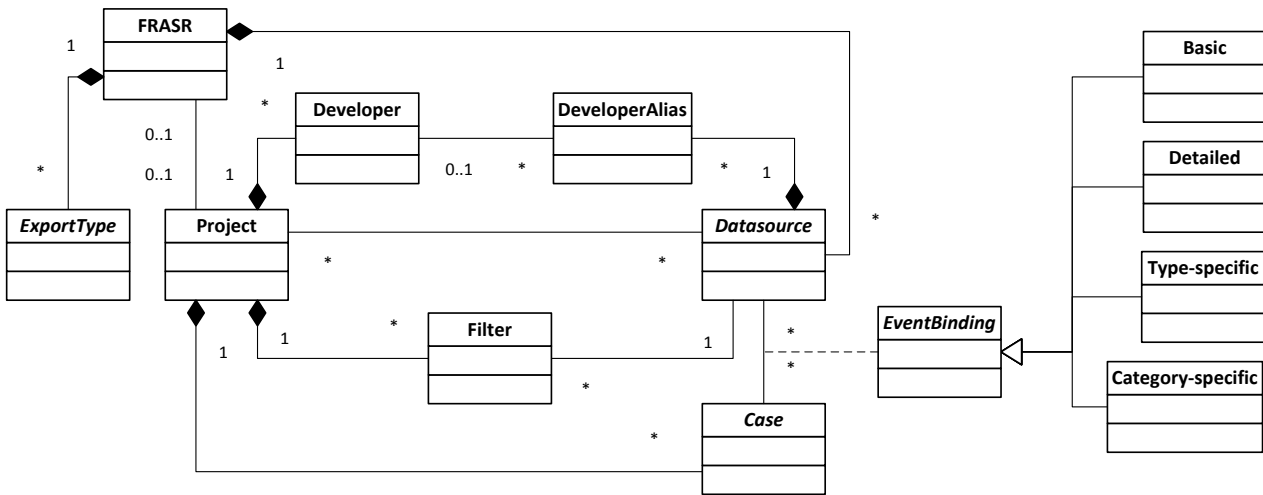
FRASR

1

1

*

Developer

DeveloperAlias

Basic

0..1

0..1

1

0..1

*

*

1

Detailed

*

*

ExportType

Project

Datasource

Type-specific

*

*

*

Filter

1

1

1

*

*

EventBinding

Category-specific

*

Case

*